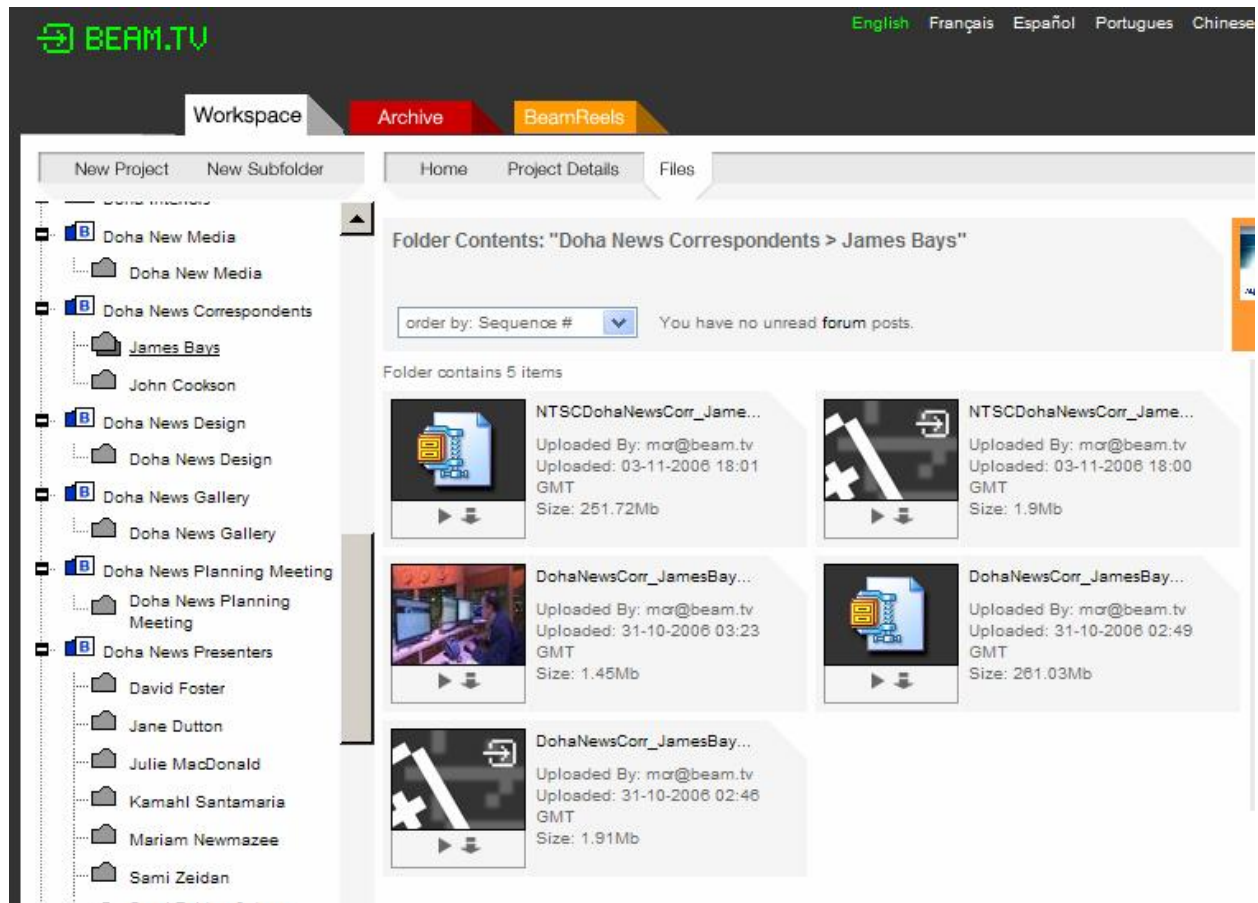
BEAM.TV

English Français Español Portugues Chinese

Workspace
Archive
BeamReels

New Project New Subfolder

Doha New Media
Doha New Media
Doha News Correspondents
James Bays
John Cookson
Doha News Design
Doha News Design
Doha News Gallery
Doha News Gallery
Doha News Planning Meeting
Doha News Planning Meeting
Doha News Presenters
David Foster
Jane Dutton
Julie MacDonald
Kamahl Santamaria
Mariam Newmazee
Sami Zeidan

Home Project Details Files

Folder Contents: "Doha News Correspondents > James Bays"

order by: Sequence #
You have no unread forum posts.

Folder contains 5 items

NTSCDohaNewsCorr_Jame...
Uploaded By: mcr@beam.tv
Uploaded: 03-11-2006 18:01 GMT
Size: 251.72Mb

NTSCDohaNewsCorr_Jame...
Uploaded By: mcr@beam.tv
Uploaded: 03-11-2006 18:00 GMT
Size: 1.9Mb

DohaNewsCorr_JamesBay...
Uploaded By: mcr@beam.tv
Uploaded: 31-10-2006 03:23 GMT
Size: 1.45Mb

DohaNewsCorr_JamesBay...
Uploaded By: mcr@beam.tv
Uploaded: 31-10-2006 02:49 GMT
Size: 261.03Mb

DohaNewsCorr_JamesBay...
Uploaded By: mcr@beam.tv
Uploaded: 31-10-2006 02:46 GMT
Size: 1.91Mb